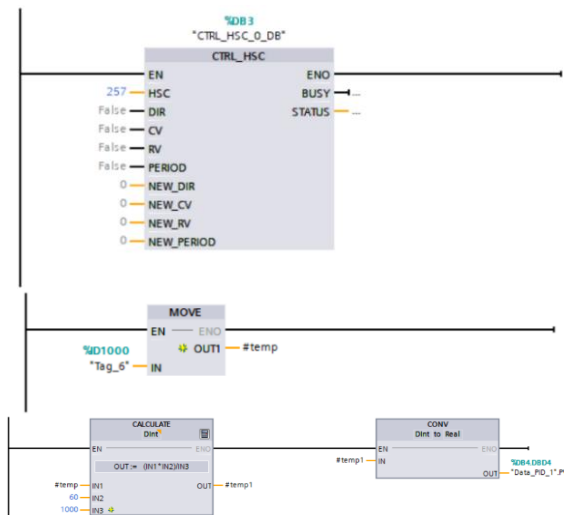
%DB3
"CTRL_HSC_0_DB"

CTRL_HSC

EN
ENO
257 HSC
BUSY ...
False DIR
STATUS ...
False CV
False RV
False PERIOD
0 NEW_DIR
0 NEW_CV
0 NEW_RV
0 NEW_PERIOD

MOVE
EN
ENO
OUT1 #temp
%ID1000
"Tag_6" IN

CALCULATE
Dint
EN
ENO
OUT := (IN1*IN2)/IN3
#temp IN1
OUT #temp1
60 IN2
1000 IN3

CONV
Dint to Real
EN
ENO
#temp1 IN
%DB4.DBD4
OUT "Data_PID_1".P